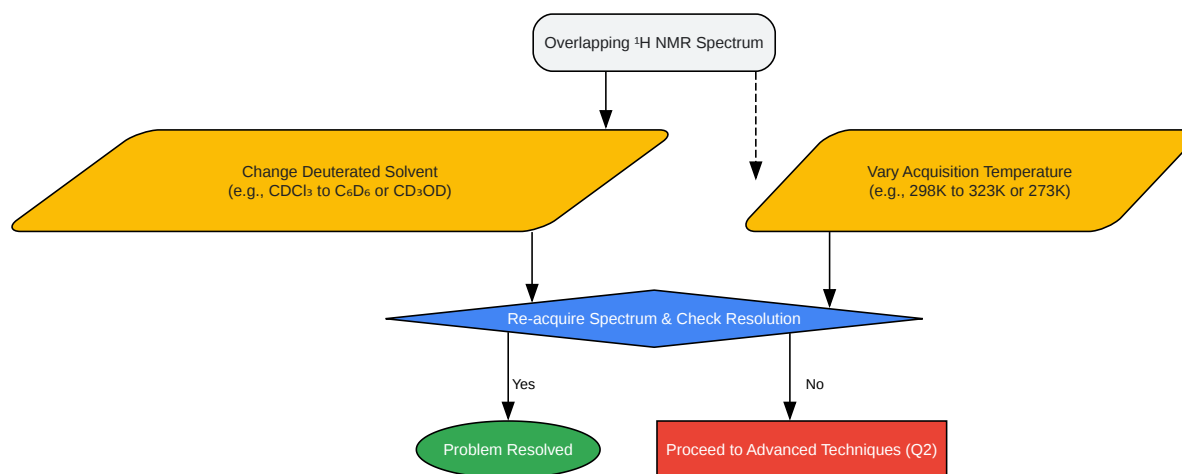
Overlapping $^1$H NMR Spectrum

Change Deuterated Solvent
(e.g., $CDCl_3$ to $C_6D_6$ or $CD_3OD$)

Vary Acquisition Temperature
(e.g., 298K to 323K or 273K)

Re-acquire Spectrum & Check Resolution

Yes

No

Problem Resolved

Proceed to Advanced Techniques (Q2)